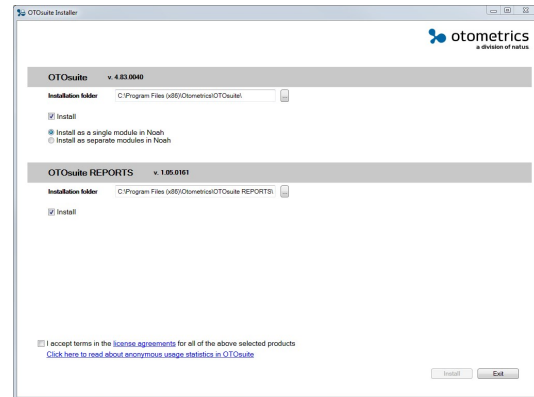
OTOsuite Installer

otometrics
a division of natus.

OTOsuite v. 4.83.0040

Installation folder C:\Program Files (x86)\Otometrics\OTOsuite\ ...

Install

Install as a single module in Noah
Install as separate modules in Noah

OTOsuite REPORTS v. 1.05.0161

Installation folder C:\Program Files (x86)\Otometrics\OTOsuite REPORTS\ ...

Install

I accept terms in the license agreements for all of the above selected products
Click here to read about anonymous usage statistics in OTOsuite

Install Exit